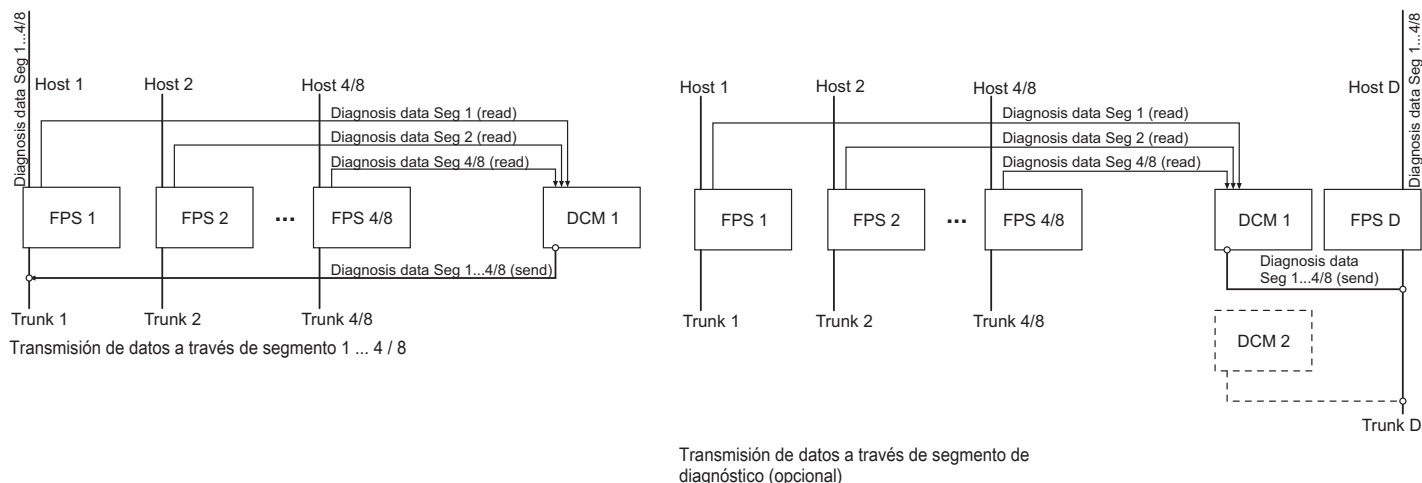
Diagnosis data Seg 1...4/8

Host 1

Host 2

Host 4/8

Diagnosis data Seg 1 (read)

Diagnosis data Seg 2 (read)

Diagnosis data Seg 4/8 (read)

FPS 1

FPS 2

...

FPS 4/8

DCM 1

Diagnosis data Seg 1...4/8 (send)

Trunk 1

Trunk 2

Trunk 4/8

Transmisión de datos a través de segmento 1 ... 4 / 8

Host 1

Host 2

Host 4/8

Diagnosis data Seg 1 (read)

Diagnosis data Seg 2 (read)

Diagnosis data Seg 4/8 (read)

Host D

Diagnosis data Seg 1...4/8

FPS 1

FPS 2

...

FPS 4/8

DCM 1

FPS D

Diagnosis data Seg 1...4/8 (send)

Trunk 1

Trunk 2

Trunk 4/8

DCM 2

Trunk D

Transmisión de datos a través de segmento de diagnóstico (opcional)